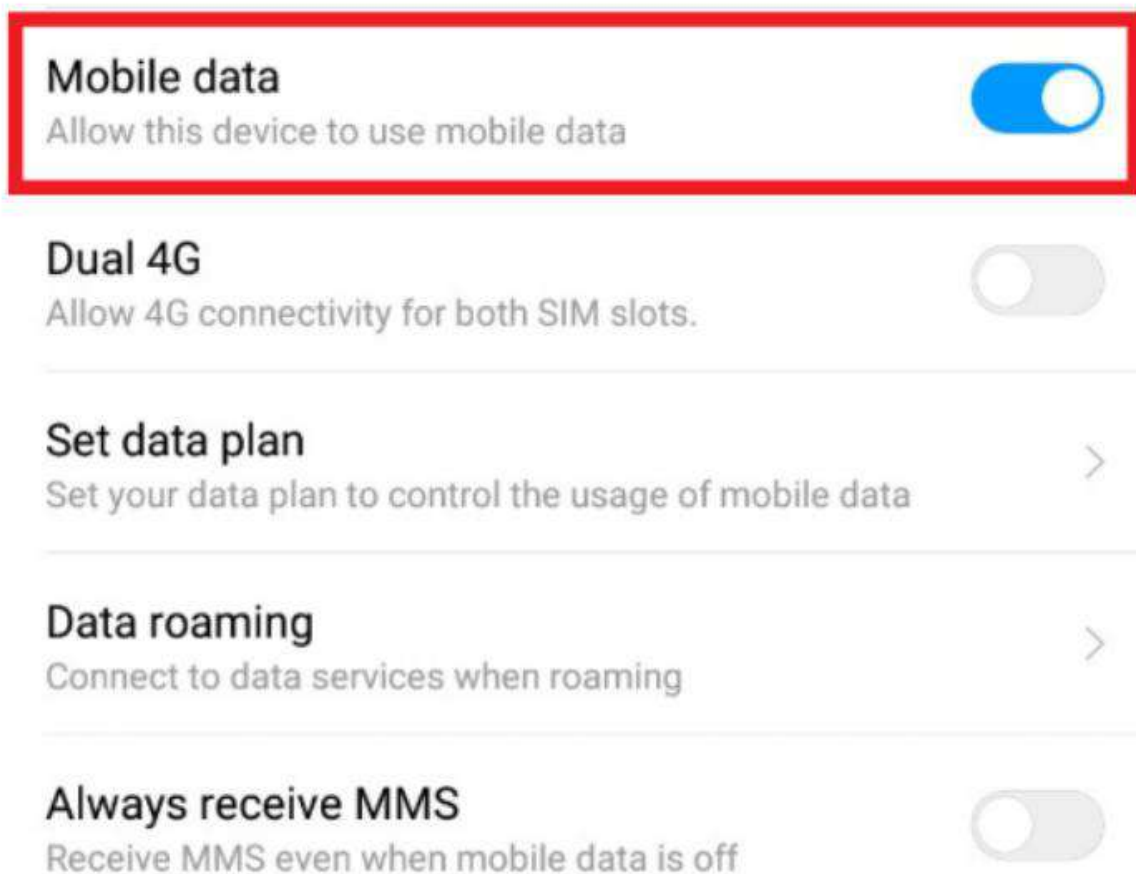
Mobile data
Allow this device to use mobile data

Dual 4G
Allow 4G connectivity for both SIM slots.

Set data plan
Set your data plan to control the usage of mobile data

Data roaming
Connect to data services when roaming

Always receive MMS
Receive MMS even when mobile data is off